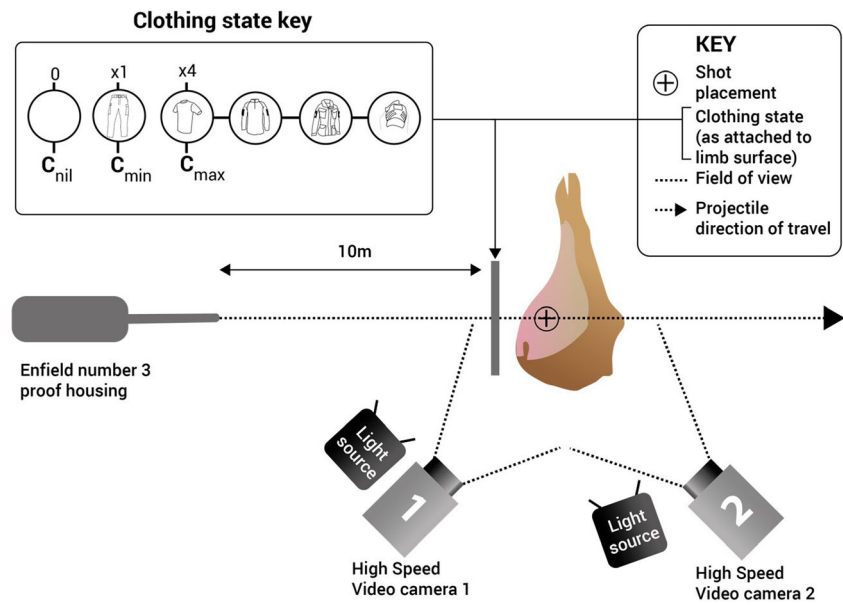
Clothing state key

0 x1 x4

$C_{nil}$ $C_{min}$ $C_{max}$

KEY

Shot placement

Clothing state (as attached to limb surface)

Field of view

Projectile direction of travel

10m

Enfield number 3 proof housing

Light source

1

High Speed Video camera 1

Light source

2

High Speed Video camera 2